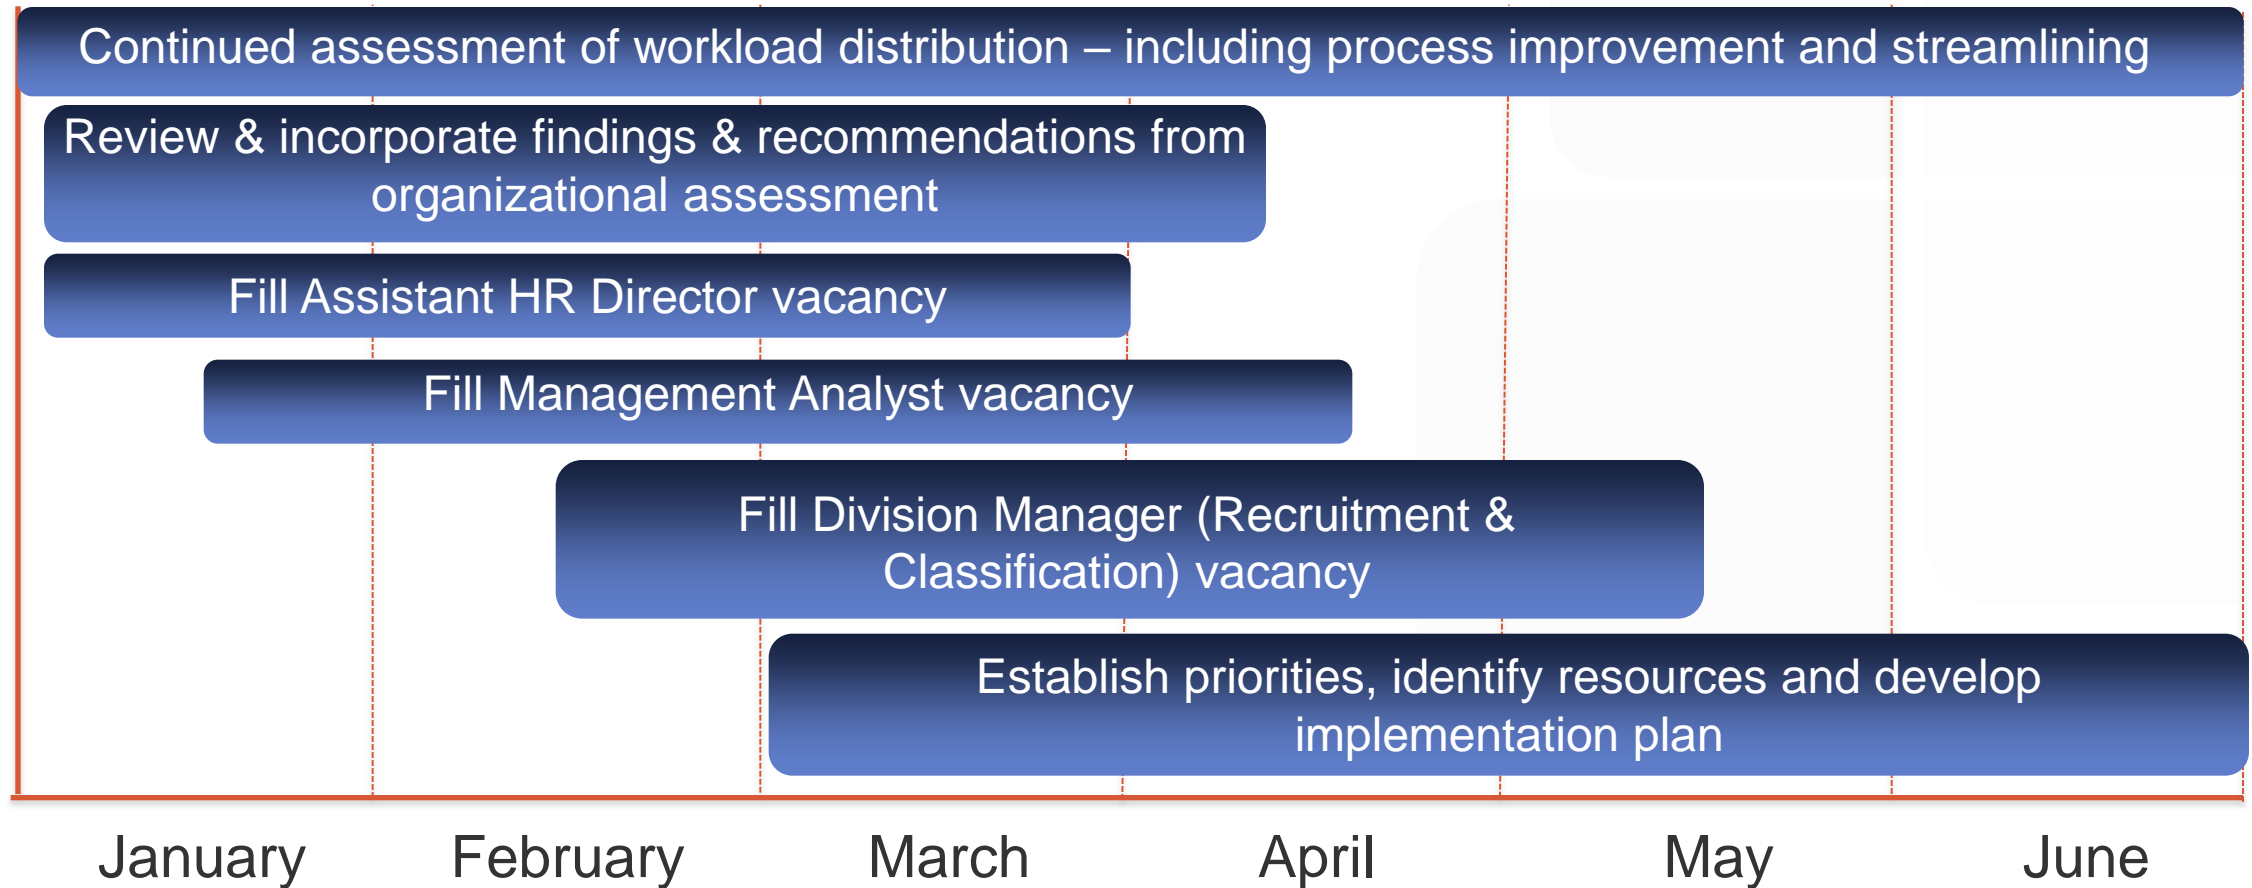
Continued assessment of workload distribution – including process improvement and streamlining

Review & incorporate findings & recommendations from organizational assessment

Fill Assistant HR Director vacancy

Fill Management Analyst vacancy

Fill Division Manager (Recruitment & Classification) vacancy

Establish priorities, identify resources and develop implementation plan

January February March April May June